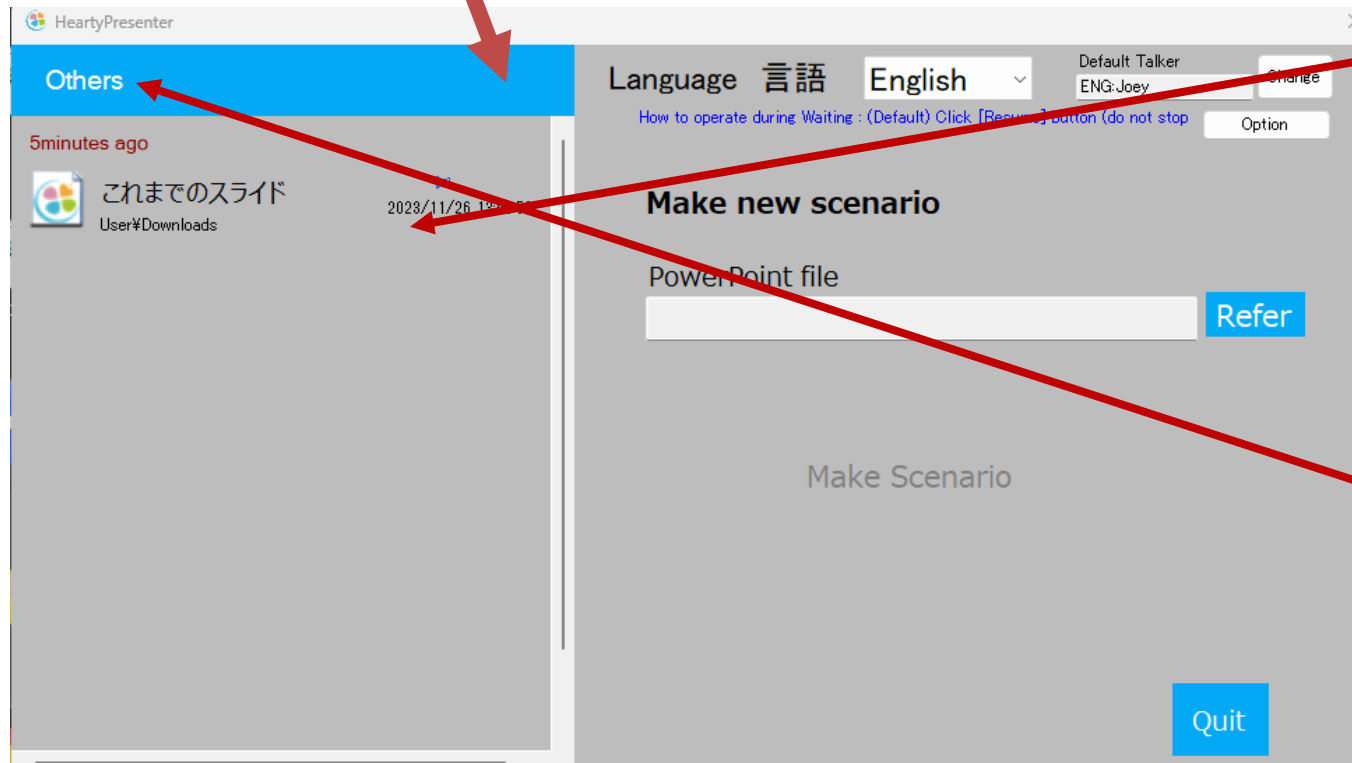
HeartyPresenter

Others

5minutes ago

これまでのスライド
User¥Downloads
2023/11/26 1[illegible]

Language 言語 English

Default Talker
ENG:Joey
Change

How to operate during Waiting : (Default) Click [Res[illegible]] button (do not stop

Option

Make new scenario

PowerPoint file

Refer

Make Scenario

Quit